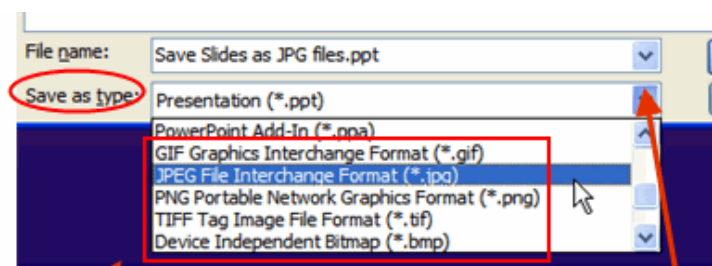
File name: Save Slides as JPG files.ppt

Save as type: Presentation (*.ppt)

PowerPoint Add-In (*.ppa)
GIF Graphics Interchange Format (*.gif)
JPEG File Interchange Format (*.jpg)
PNG Portable Network Graphics Format (*.png)
TIFF Tag Image File Format (*.tif)
Device Independent Bitmap (*.bmp)